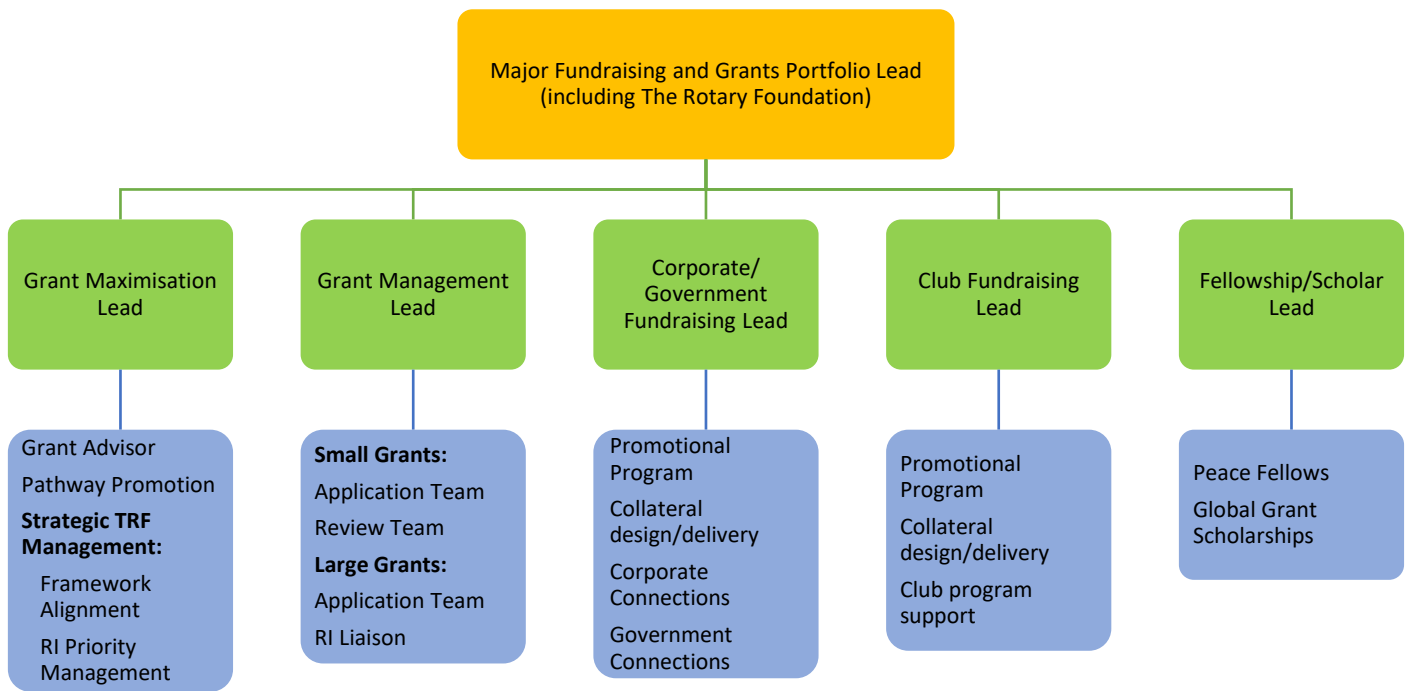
Major Fundraising and Grants Portfolio Lead
(including The Rotary Foundation)

Grant Maximisation Lead

Grant Advisor

Pathway Promotion

**Strategic TRF Management:**

Framework Alignment

RI Priority Management

Grant Management Lead

**Small Grants:**

Application Team

Review Team

**Large Grants:**

Application Team

RI Liaison

Corporate/ Government Fundraising Lead

Promotional Program

Collateral design/delivery

Corporate Connections

Government Connections

Club Fundraising Lead

Promotional Program

Collateral design/delivery

Club program support

Fellowship/Scholar Lead

Peace Fellows

Global Grant Scholarships